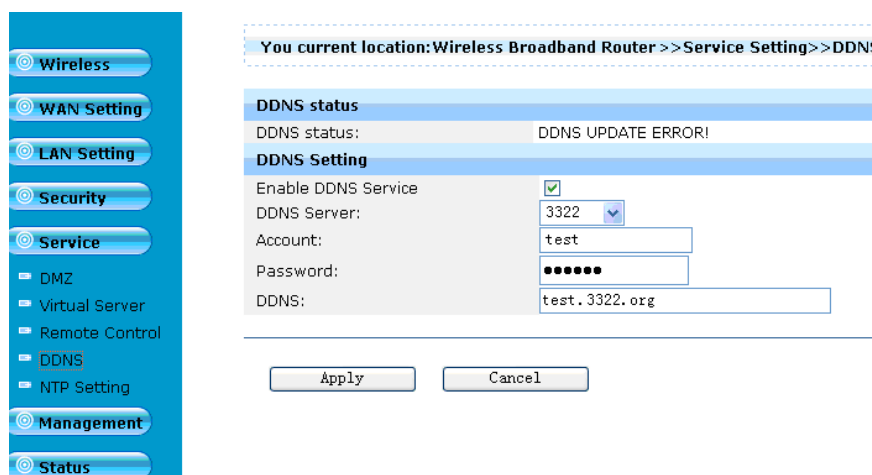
Wireless
WAN Setting
LAN Setting
Security
Service
DMZ
Virtual Server
Remote Control
DDNS
NTP Setting
Management
Status

You current location:Wireless Broadband Router >>Service Setting>>DDN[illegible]

DDNS status

| DDNS status: | DDNS UPDATE ERROR! |
|---|---|

DDNS Setting

| Enable DDNS Service | ☑ |
|---|---|
| DDNS Server: | 3322 |
| Account: | test |
| Password: | •••••• |
| DDNS: | test.3322.org |

Apply Cancel